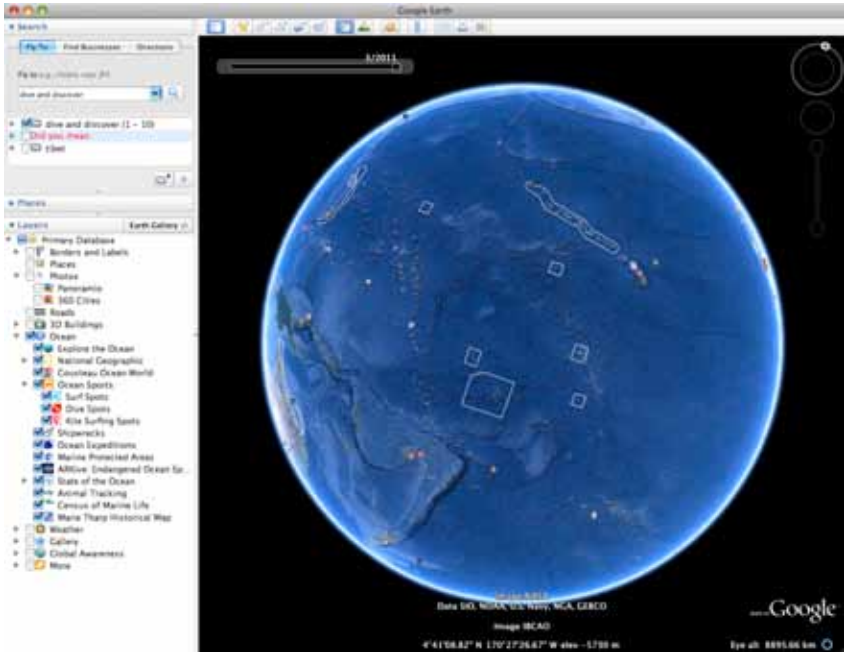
Google Earth

▾ Search

Fly To | Find Businesses | Directions

Fly to e.g., Hotels near JFK

dive and discover

dive and discover (1 - 10)
Did you mean:
Cbet

▸ Places

▾ Layers | Earth Gallery »

Primary Database
Borders and Labels
Places
Photos
Panoramio
360 Cities
Roads
3D Buildings
Ocean
Explore the Ocean
National Geographic
Cousteau Ocean World
Ocean Sports
Surf Spots
Dive Spots
Kite Surfing Spots
Shipwrecks
Ocean Expeditions
Marine Protected Areas
ARKive: Endangered Ocean Sp...
State of the Ocean
Animal Tracking
Census of Marine Life
Marie Tharp Historical Map
Weather
Gallery
Global Awareness
More

3/2011

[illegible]
Data SIO, NOAA, U.S. Navy, NGA, GEBCO
Image IBCAO
4°41'58.82" N 170°27'26.67" W elev -1730 m

Google

Eye alt 8895.66 km